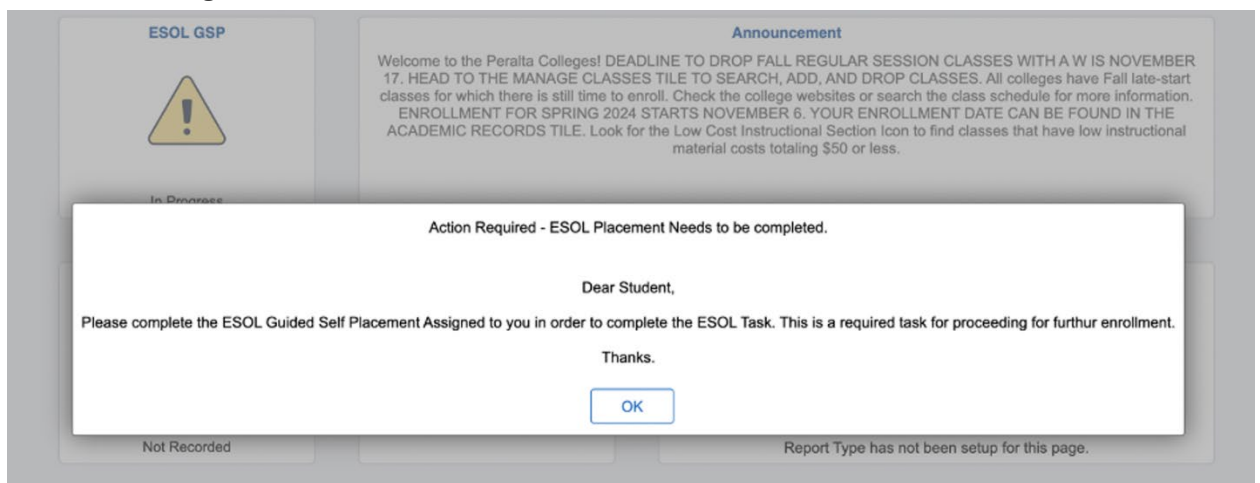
ESOL GSP

In Progress

Announcement

Welcome to the Peralta Colleges! DEADLINE TO DROP FALL REGULAR SESSION CLASSES WITH A W IS NOVEMBER 17. HEAD TO THE MANAGE CLASSES TILE TO SEARCH, ADD, AND DROP CLASSES. All colleges have Fall late-start classes for which there is still time to enroll. Check the college websites or search the class schedule for more information. ENROLLMENT FOR SPRING 2024 STARTS NOVEMBER 6. YOUR ENROLLMENT DATE CAN BE FOUND IN THE ACADEMIC RECORDS TILE. Look for the Low Cost Instructional Section Icon to find classes that have low instructional material costs totaling $50 or less.

Action Required - ESOL Placement Needs to be completed.

Dear Student,

Please complete the ESOL Guided Self Placement Assigned to you in order to complete the ESOL Task. This is a required task for proceeding for furthur enrollment.

Thanks.

OK

Not Recorded

Report Type has not been setup for this page.